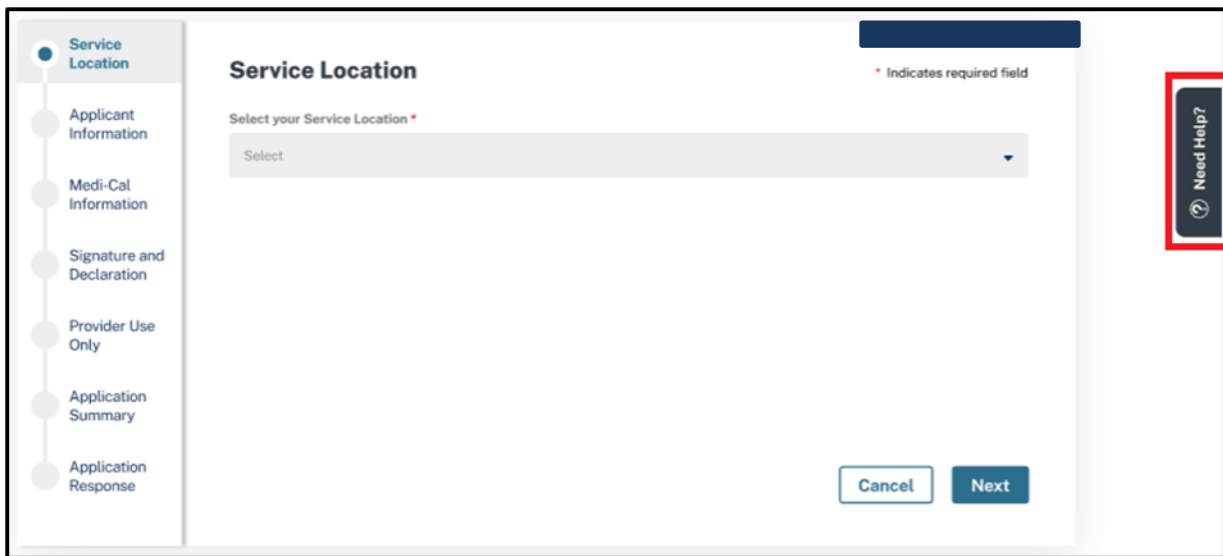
Service Location

Applicant Information

Medi-Cal Information

Signature and Declaration

Provider Use Only

Application Summary

Application Response

Service Location

* Indicates required field

Select your Service Location *

Select

Cancel

Next

Need Help?